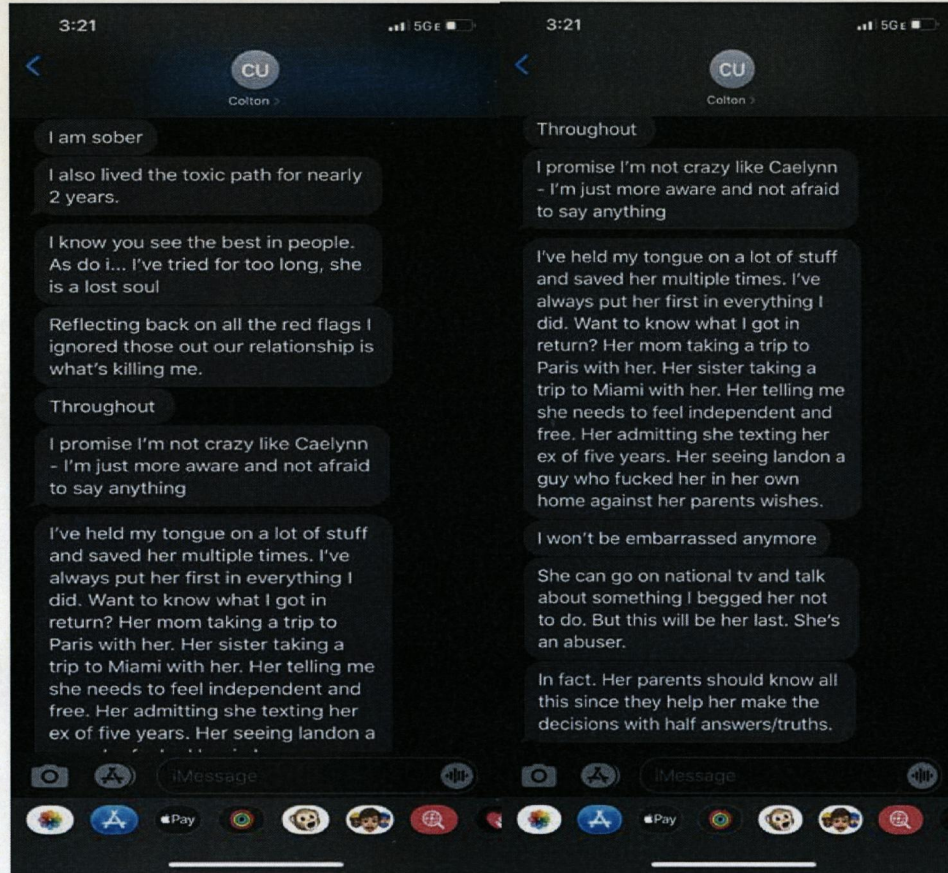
3:21

5GE

CU

Colton

I am sober

I also lived the toxic path for nearly 2 years.

I know you see the best in people. As do i... I've tried for too long, she is a lost soul

Reflecting back on all the red flags I ignored those out our relationship is what's killing me.

Throughout

I promise I'm not crazy like Caelynn - I'm just more aware and not afraid to say anything

I've held my tongue on a lot of stuff and saved her multiple times. I've always put her first in everything I did. Want to know what I got in return? Her mom taking a trip to Paris with her. Her sister taking a trip to Miami with her. Her telling me she needs to feel independent and free. Her admitting she texting her ex of five years. Her seeing landon a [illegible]

iMessage

Pay

3:21

5GE

CU

Colton

Throughout

I promise I'm not crazy like Caelynn - I'm just more aware and not afraid to say anything

I've held my tongue on a lot of stuff and saved her multiple times. I've always put her first in everything I did. Want to know what I got in return? Her mom taking a trip to Paris with her. Her sister taking a trip to Miami with her. Her telling me she needs to feel independent and free. Her admitting she texting her ex of five years. Her seeing landon a guy who fucked her in her own home against her parents wishes.

I won't be embarrassed anymore

She can go on national tv and talk about something I begged her not to do. But this will be her last. She's an abuser.

In fact. Her parents should know all this since they help her make the decisions with half answers/truths.

iMessage

Pay